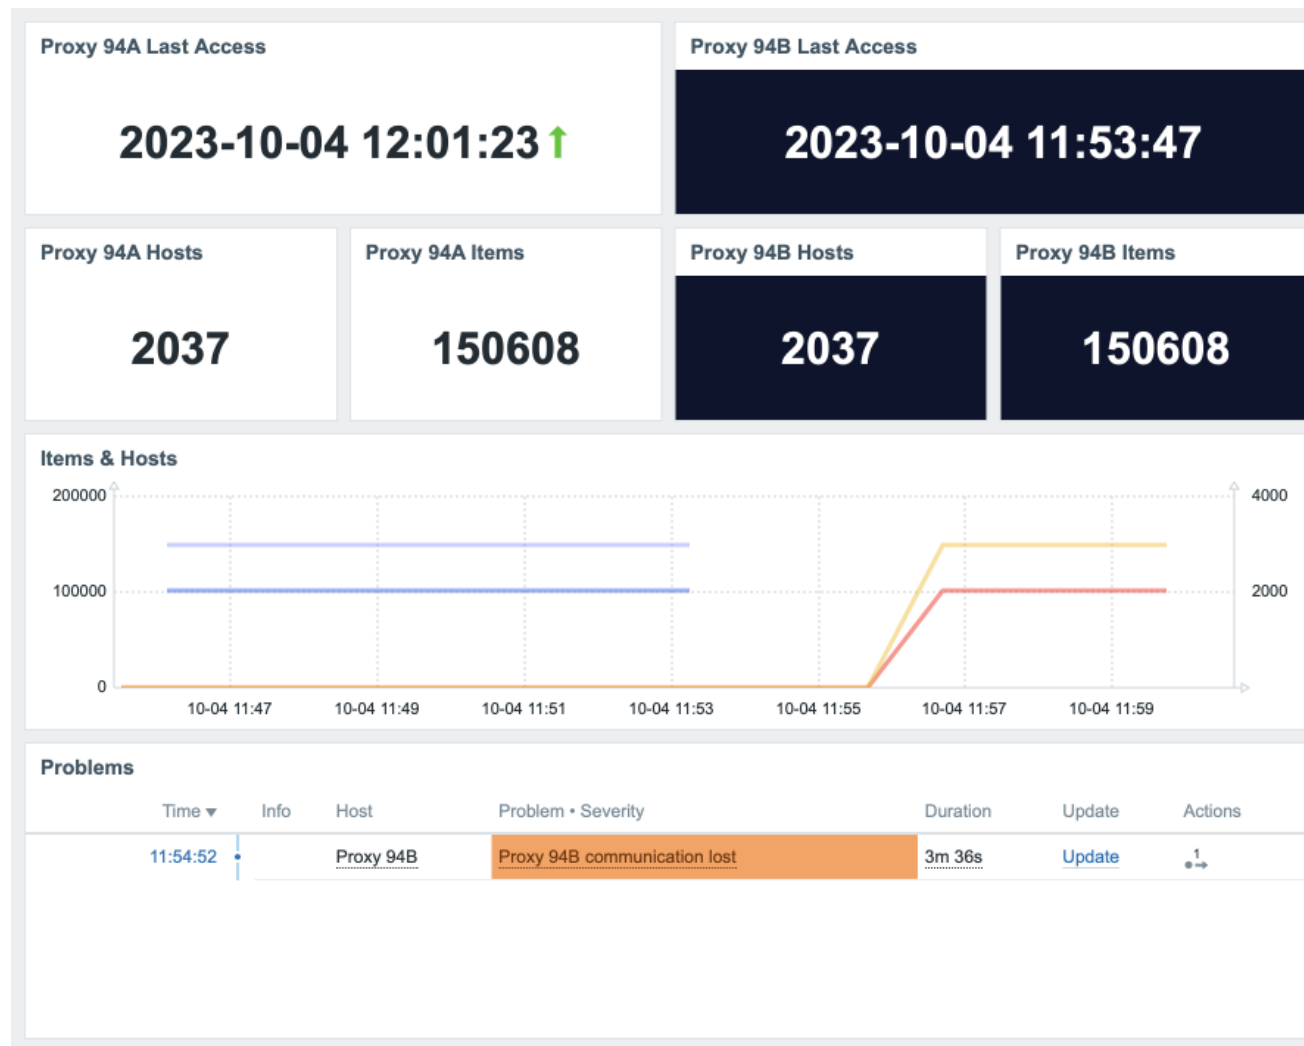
Proxy 94A Last Access

2023-10-04 12:01:23

Proxy 94B Last Access

2023-10-04 11:53:47

Proxy 94A Hosts

2037

Proxy 94A Items

150608

Proxy 94B Hosts

2037

Proxy 94B Items

150608

Items & Hosts

200000
100000
0
4000
2000
10-04 11:47
10-04 11:49
10-04 11:51
10-04 11:53
10-04 11:55
10-04 11:57
10-04 11:59

Problems

| Time ▾ | Info | Host | Problem • Severity | Duration | Update | Actions |
|---|---|---|---|---|---|---|
| 11:54:52 | | Proxy 94B | Proxy 94B communication lost | 3m 36s | Update | 1 |